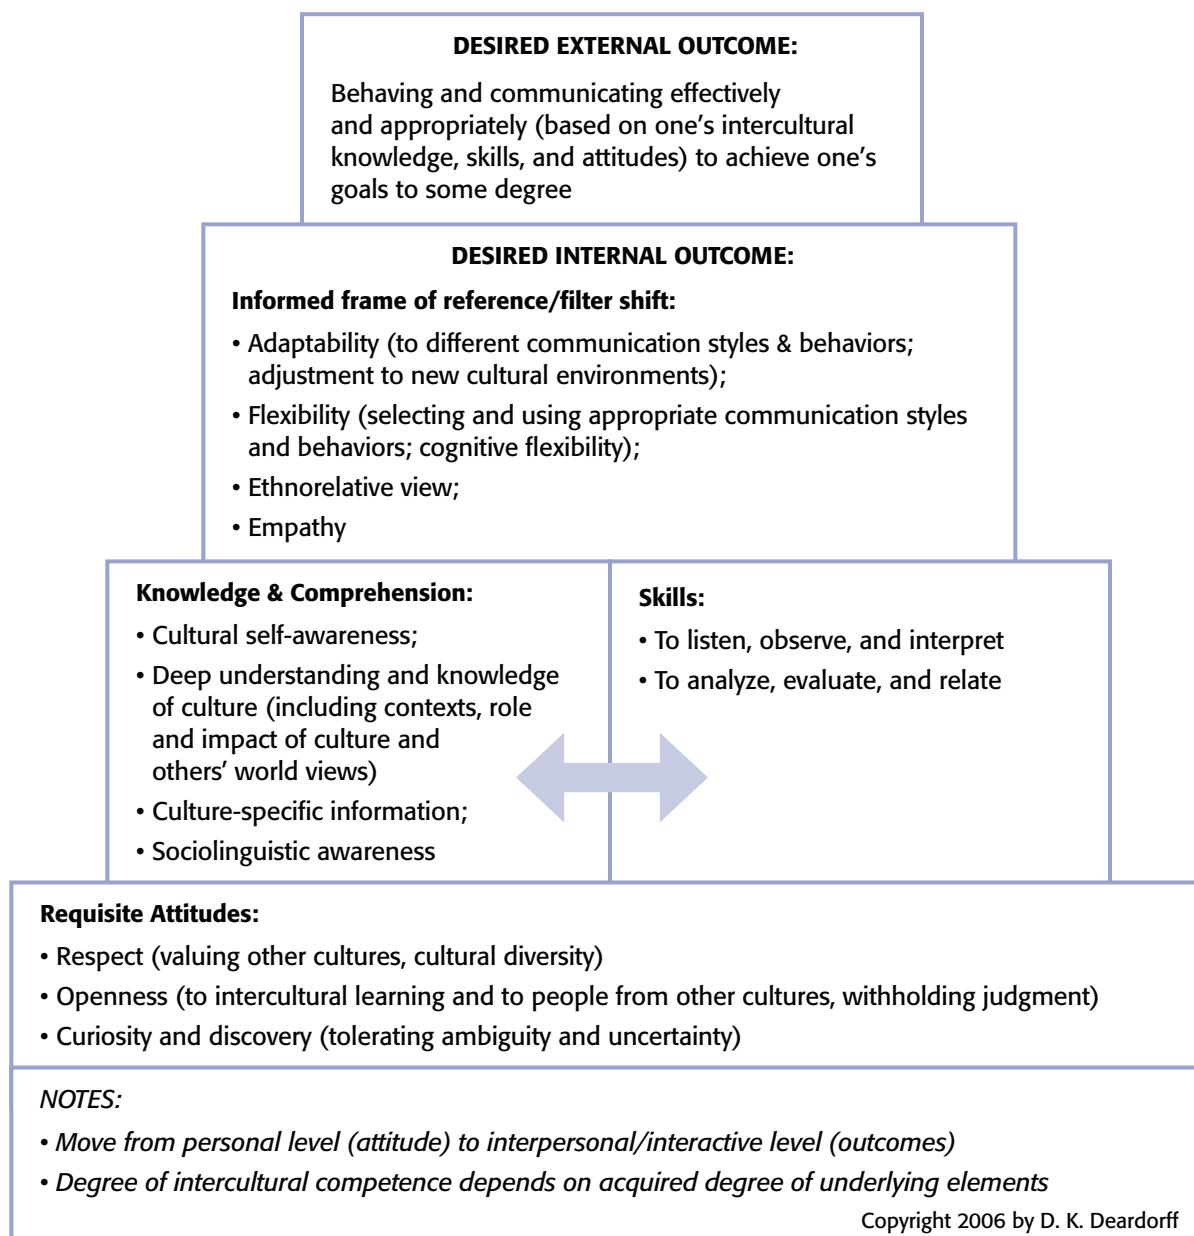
DESIRED EXTERNAL OUTCOME:

Behaving and communicating effectively and appropriately (based on one's intercultural knowledge, skills, and attitudes) to achieve one's goals to some degree

DESIRED INTERNAL OUTCOME:

Informed frame of reference/filter shift:

• Adaptability (to different communication styles & behaviors; adjustment to new cultural environments);

• Flexibility (selecting and using appropriate communication styles and behaviors; cognitive flexibility);

• Ethnorelative view;

• Empathy

Knowledge & Comprehension:

• Cultural self-awareness;

• Deep understanding and knowledge of culture (including contexts, role and impact of culture and others' world views)

• Culture-specific information;

• Sociolinguistic awareness

Skills:

• To listen, observe, and interpret

• To analyze, evaluate, and relate

Requisite Attitudes:

• Respect (valuing other cultures, cultural diversity)

• Openness (to intercultural learning and to people from other cultures, withholding judgment)

• Curiosity and discovery (tolerating ambiguity and uncertainty)

NOTES:

• Move from personal level (attitude) to interpersonal/interactive level (outcomes)

• Degree of intercultural competence depends on acquired degree of underlying elements

Copyright 2006 by D. K. Deardorff